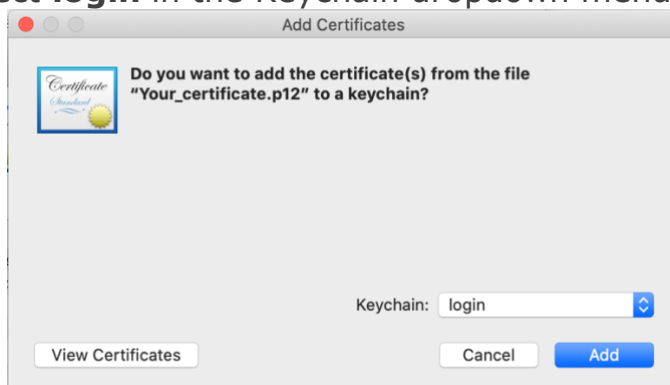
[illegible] login in the Keychain dropdown menu

Add Certificates

Certificate
Standard

Do you want to add the certificate(s) from the file "Your_certificate.p12" to a keychain?

Keychain: login

View Certificates

Cancel

Add